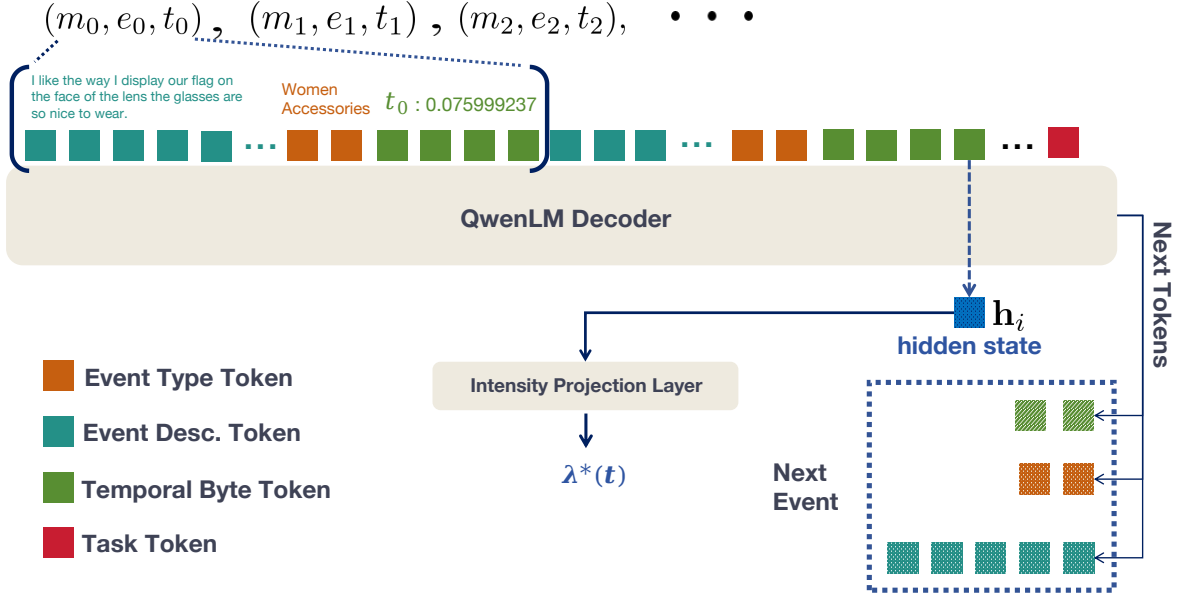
$(m_0, e_0, t_0)$, $(m_1, e_1, t_1)$, $(m_2, e_2, t_2)$, • • •

I like the way I display our flag on the face of the lens the glasses are so nice to wear.

Women Accessories

$t_0$ : 0.075999237

...

...

...

QwenLM Decoder

Next Tokens

$\mathbf{h}_i$

hidden state

Intensity Projection Layer

$\lambda^*(t)$

Next Event

Event Type Token

Event Desc. Token

Temporal Byte Token

Task Token